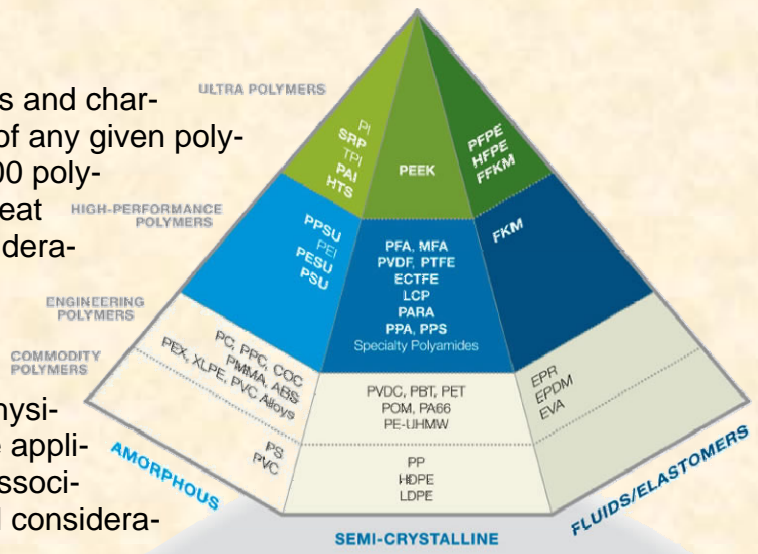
s and char-
of any given poly-
00 poly-
eat
dera-

hysi-
e appli-
ssoci-
l considera-

ULTRA POLYMERS

HIGH-PERFORMANCE POLYMERS

ENGINEERING POLYMERS

COMMODITY POLYMERS

PI
SRP
TPI
PAI
HTS

PEEK

PFPE
HFPE
FFKM

PPSU
PEI
PESU
PSU

PFA, MFA
PVDF, PTFE
ECTFE
LCP
PARA
PPA, PPS
Specialty Polyamides

FKM

PC, PPC, COC
PMMA, ABS
PEX, XLPE, PVC Alloys

PVDC, PBT, PET
POM, PA66
PE-UHMW

EPR
EPDM
EVA

PS
PVC

PP
HDPE
LDPE

AMORPHOUS

SEMI-CRYSTALLINE

FLUIDS/ELASTOMERS